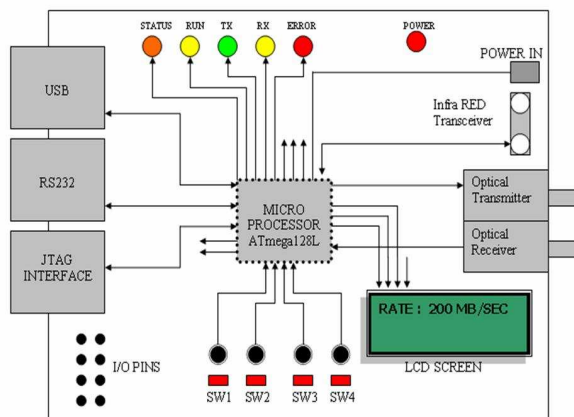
STATUS RUN TX RX ERROR

POWER

POWER IN

USB

Infra RED Transceiver

RS232

MICRO PROCESSOR ATmega128L

Optical Transmitter

Optical Receiver

JTAG INTERFACE

RATE : 200 MB/SEC

I/O PINS

LCD SCREEN

SW1 SW2 SW3 SW4